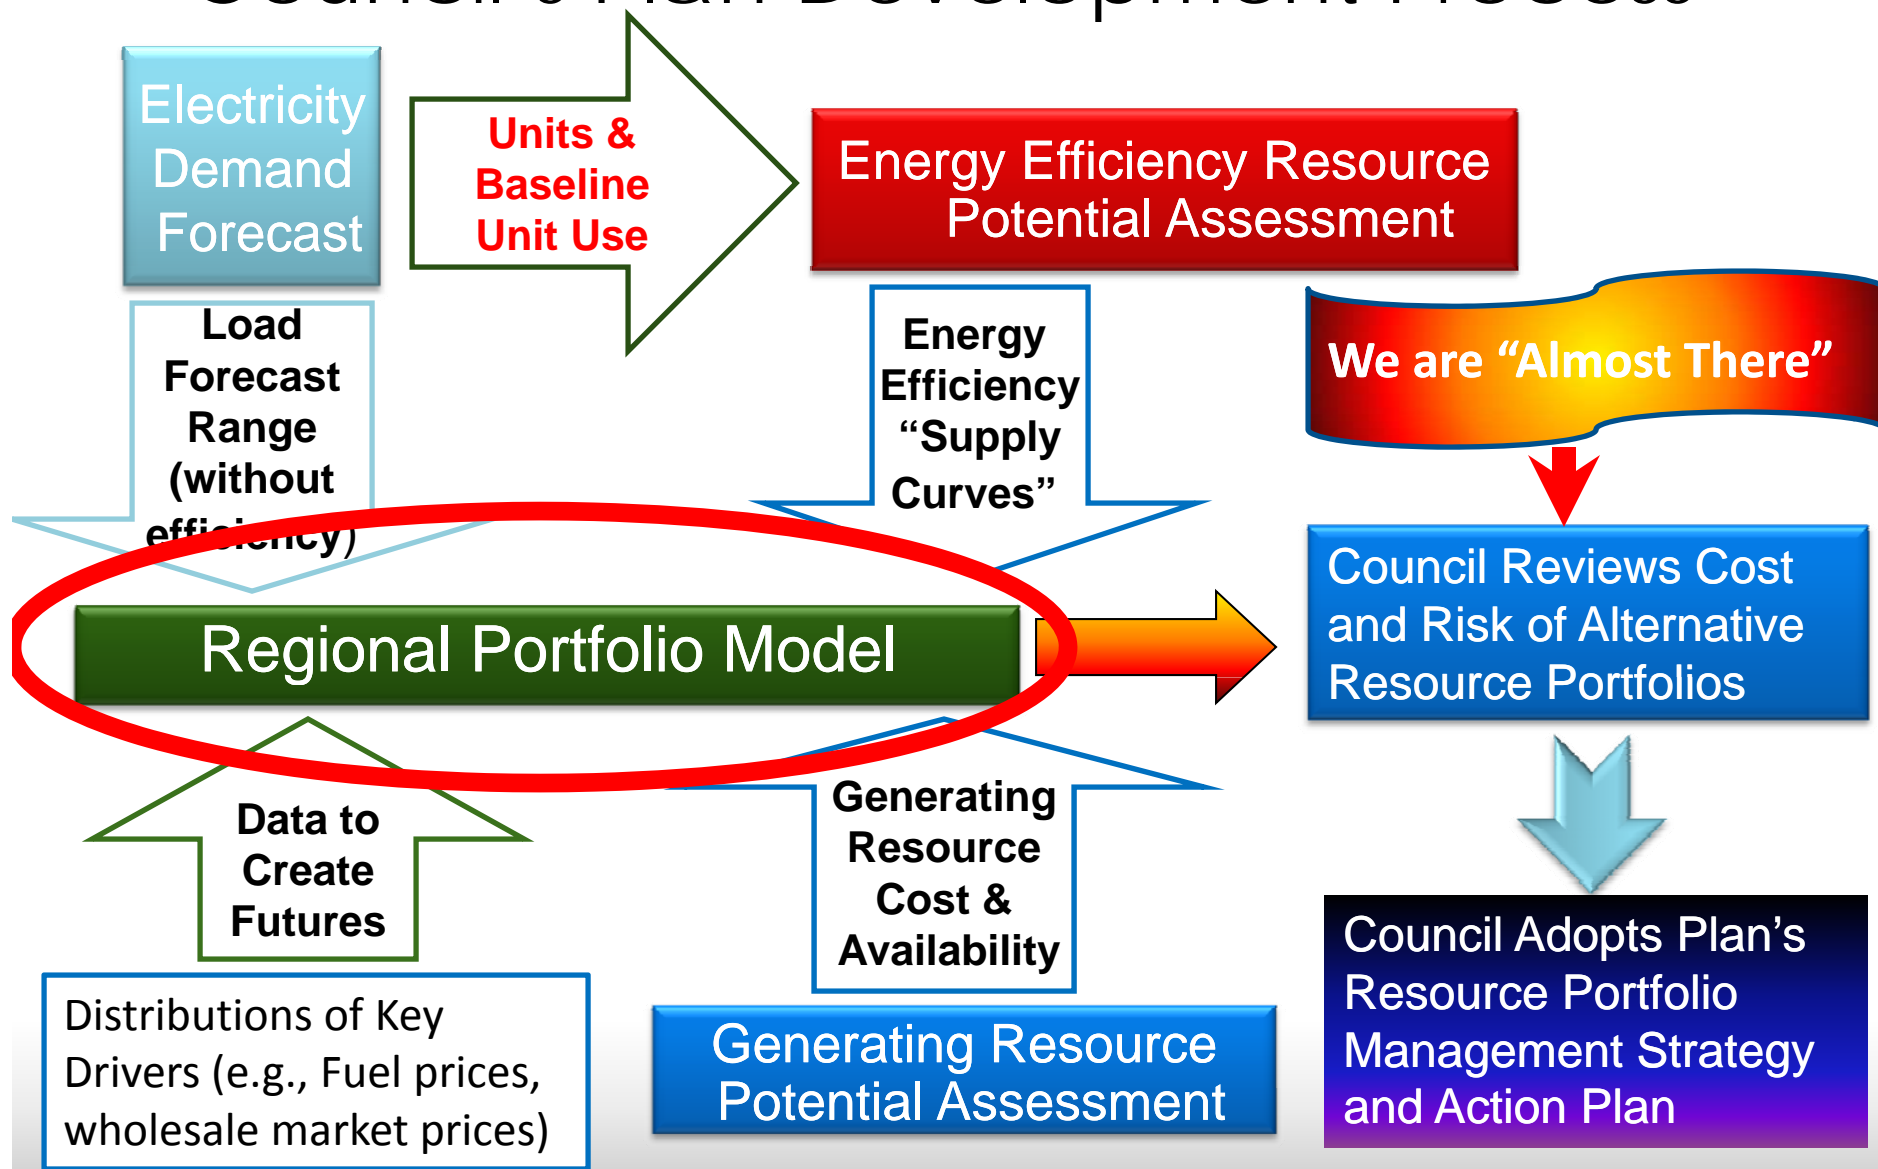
Electricity Demand Forecast

Units & Baseline Unit Use

Energy Efficiency Resource Potential Assessment

Load Forecast Range (without efficiency)

Energy Efficiency "Supply Curves"

We are "Almost There"

Council Reviews Cost and Risk of Alternative Resource Portfolios

Regional Portfolio Model

Data to Create Futures

Generating Resource Cost & Availability

Council Adopts Plan's Resource Portfolio Management Strategy and Action Plan

Distributions of Key Drivers (e.g., Fuel prices, wholesale market prices)

Generating Resource Potential Assessment